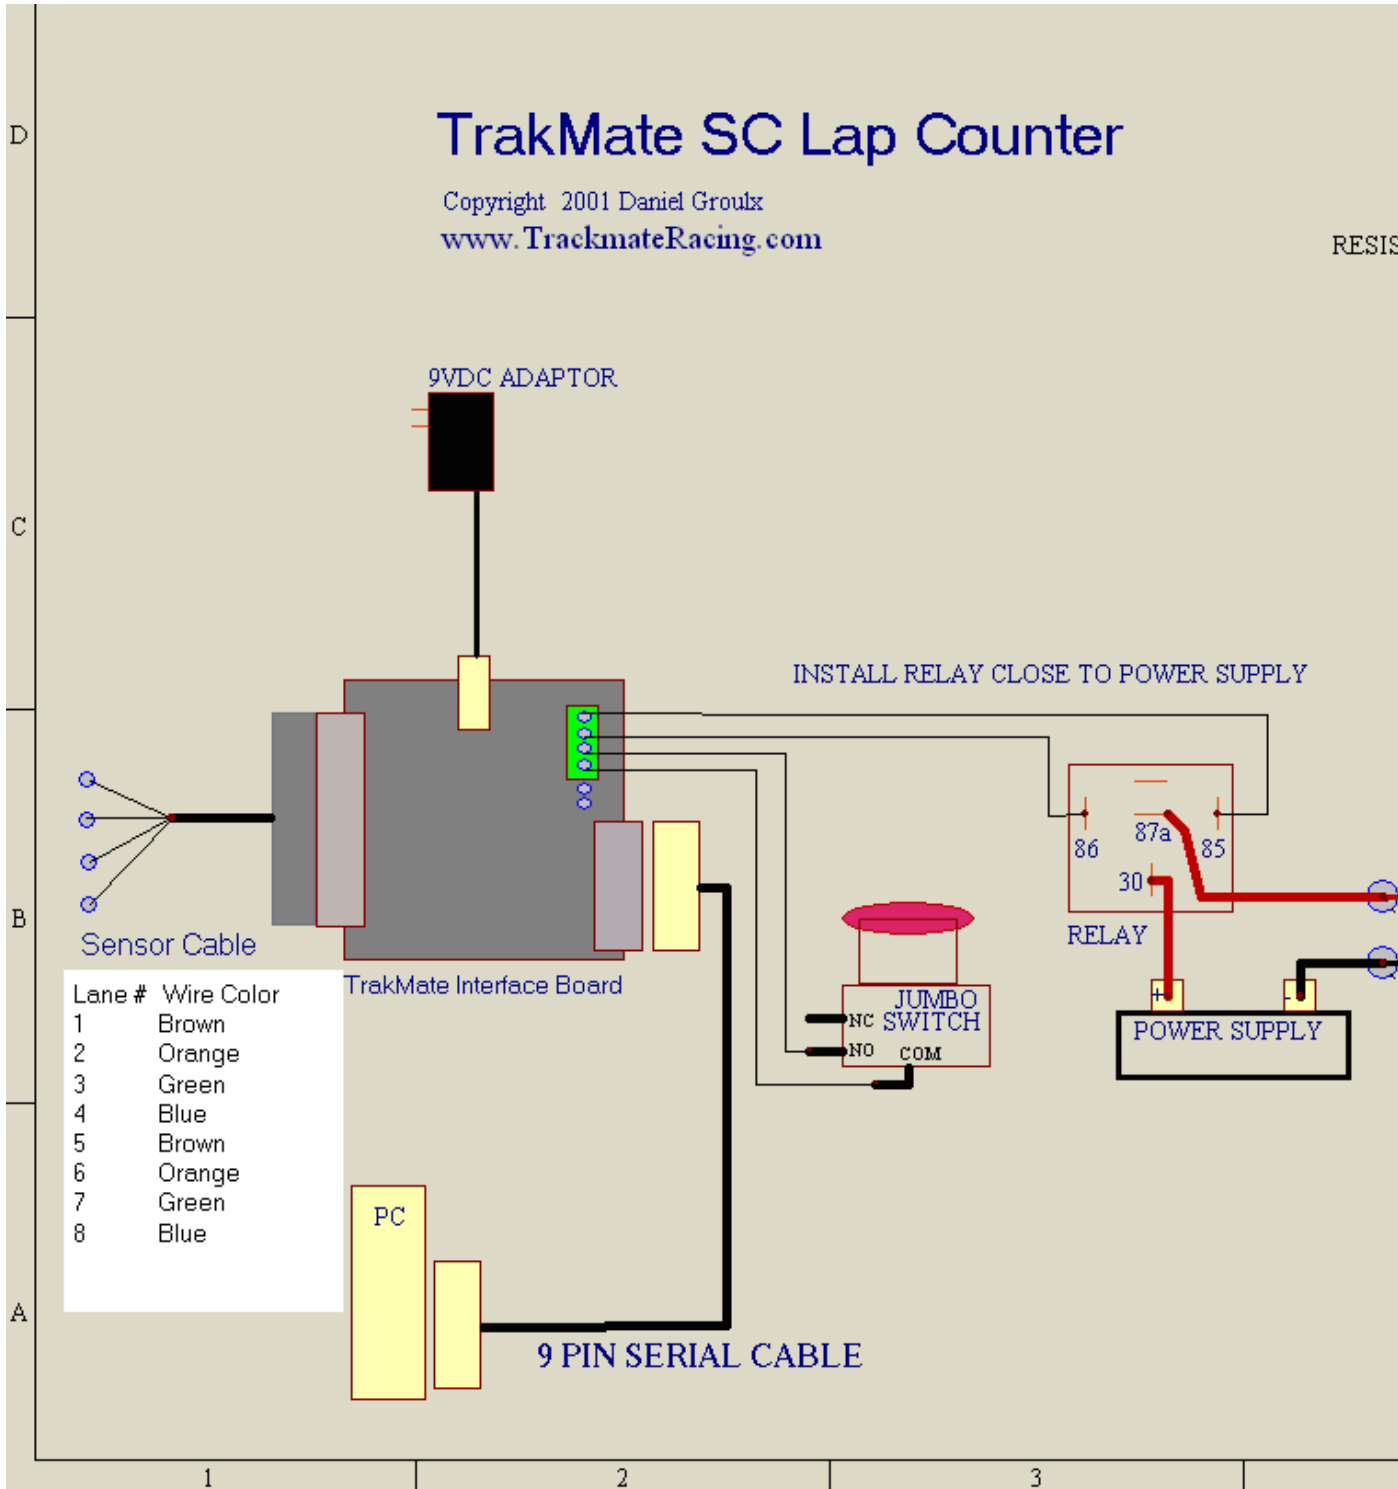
D

TrakMate SC Lap Counter

Copyright 2001 Daniel Groulx
www.TrackmateRacing.com

RESIS

9VDC ADAPTOR

C

INSTALL RELAY CLOSE TO POWER SUPPLY

86
87a
85
30

RELAY

B

Sensor Cable

TrakMate Interface Board

JUMBO
NC SWITCH
NO COM

+
-
POWER SUPPLY

| Lane # | Wire Color |
|---|---|
| 1 | Brown |
| 2 | Orange |
| 3 | Green |
| 4 | Blue |
| 5 | Brown |
| 6 | Orange |
| 7 | Green |
| 8 | Blue |

PC

A

9 PIN SERIAL CABLE

1 2 3